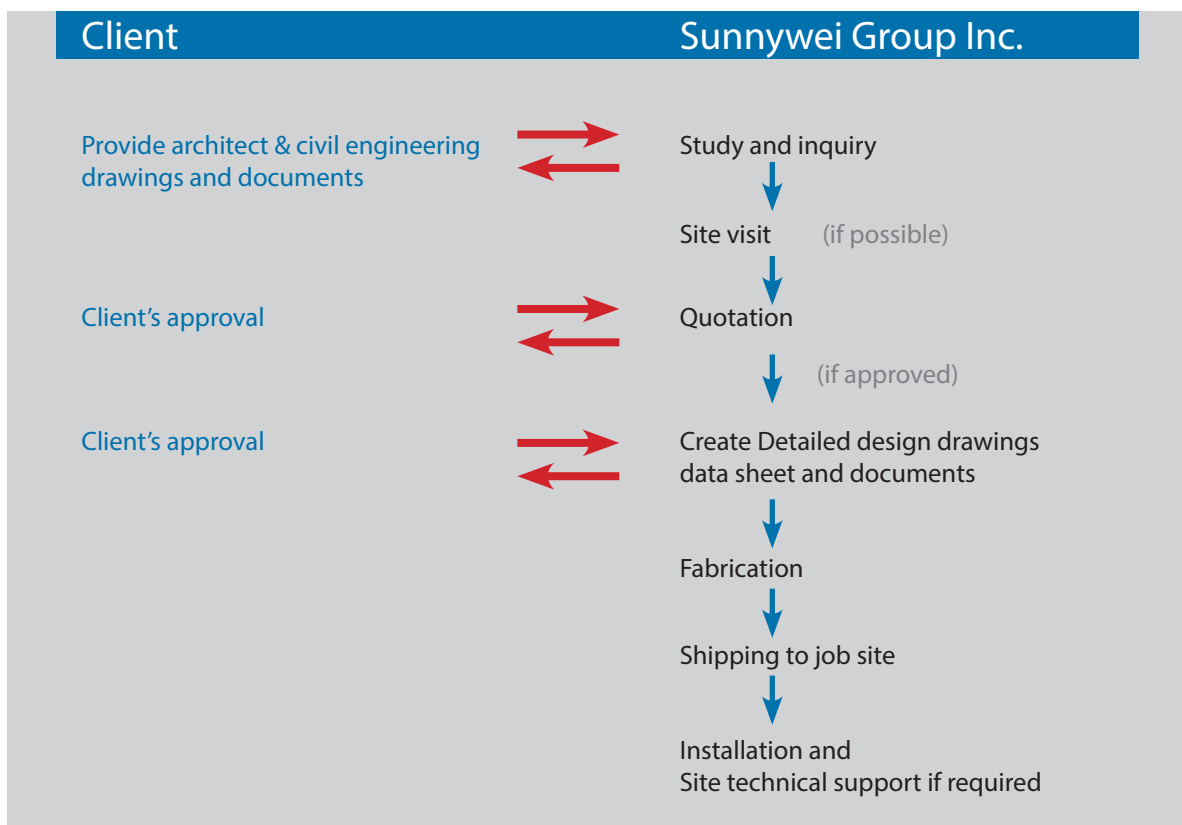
Client

Sunnywei Group Inc.

Provide architect & civil engineering drawings and documents

Study and inquiry

Site visit (if possible)

Client's approval

Quotation

(if approved)

Client's approval

Create Detailed design drawings data sheet and documents

Fabrication

Shipping to job site

Installation and
Site technical support if required